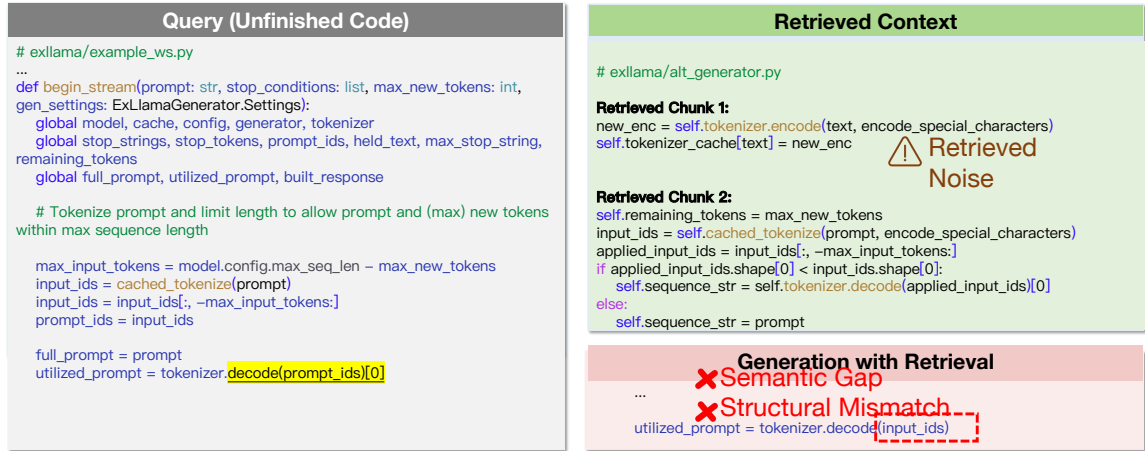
Query (Unfinished Code)

# exllama/example_ws.py
...
def begin_stream(prompt: str, stop_conditions: list, max_new_tokens: int, gen_settings: ExLlamaGenerator.Settings):
global model, cache, config, generator, tokenizer
global stop_strings, stop_tokens, prompt_ids, held_text, max_stop_string, remaining_tokens
global full_prompt, utilized_prompt, built_response

# Tokenize prompt and limit length to allow prompt and (max) new tokens within max sequence length

max_input_tokens = model.config.max_seq_len – max_new_tokens
input_ids = cached_tokenize(prompt)
input_ids = input_ids[:, –max_input_tokens:]
prompt_ids = input_ids

full_prompt = prompt
utilized_prompt = tokenizer.decode(prompt_ids)[0]

Retrieved Context

# exllama/alt_generator.py

Retrieved Chunk 1:
new_enc = self.tokenizer.encode(text, encode_special_characters)
self.tokenizer_cache[text] = new_enc

Retrieved Noise

Retrieved Chunk 2:
self.remaining_tokens = max_new_tokens
input_ids = self.cached_tokenize(prompt, encode_special_characters)
applied_input_ids = input_ids[:, –max_input_tokens:]
if applied_input_ids.shape[0] < input_ids.shape[0]:
self.sequence_str = self.tokenizer.decode(applied_input_ids)[0]
else:
self.sequence_str = prompt

Generation with Retrieval

Semantic Gap
...
Structural Mismatch
utilized_prompt = tokenizer.decode(input_ids)